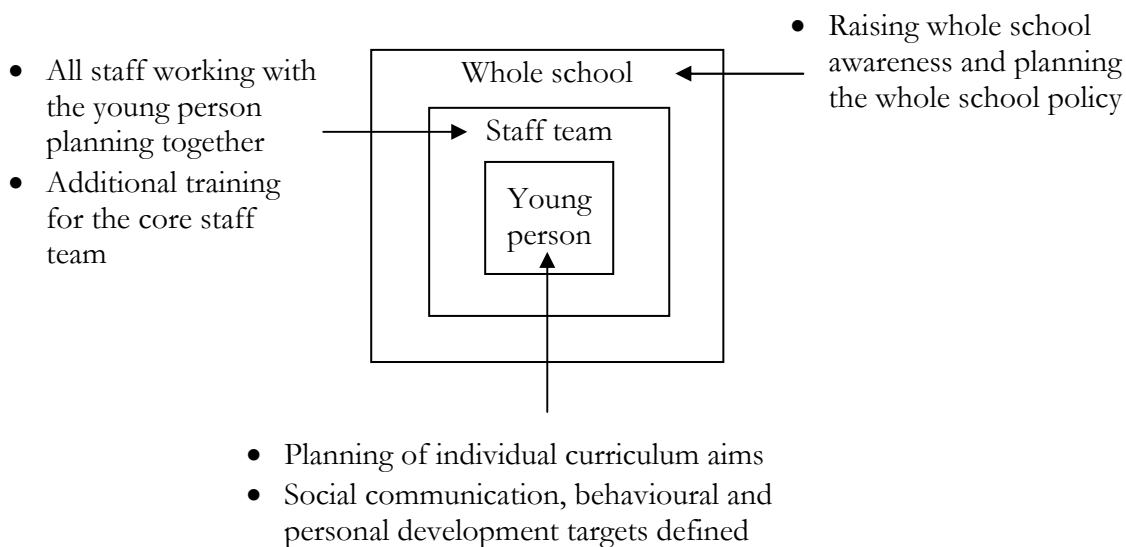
- All staff working with the young person planning together
- Additional training for the core staff team

Whole school

Staff team

Young person

- Raising whole school awareness and planning the whole school policy

- Planning of individual curriculum aims
- Social communication, behavioural and personal development targets defined